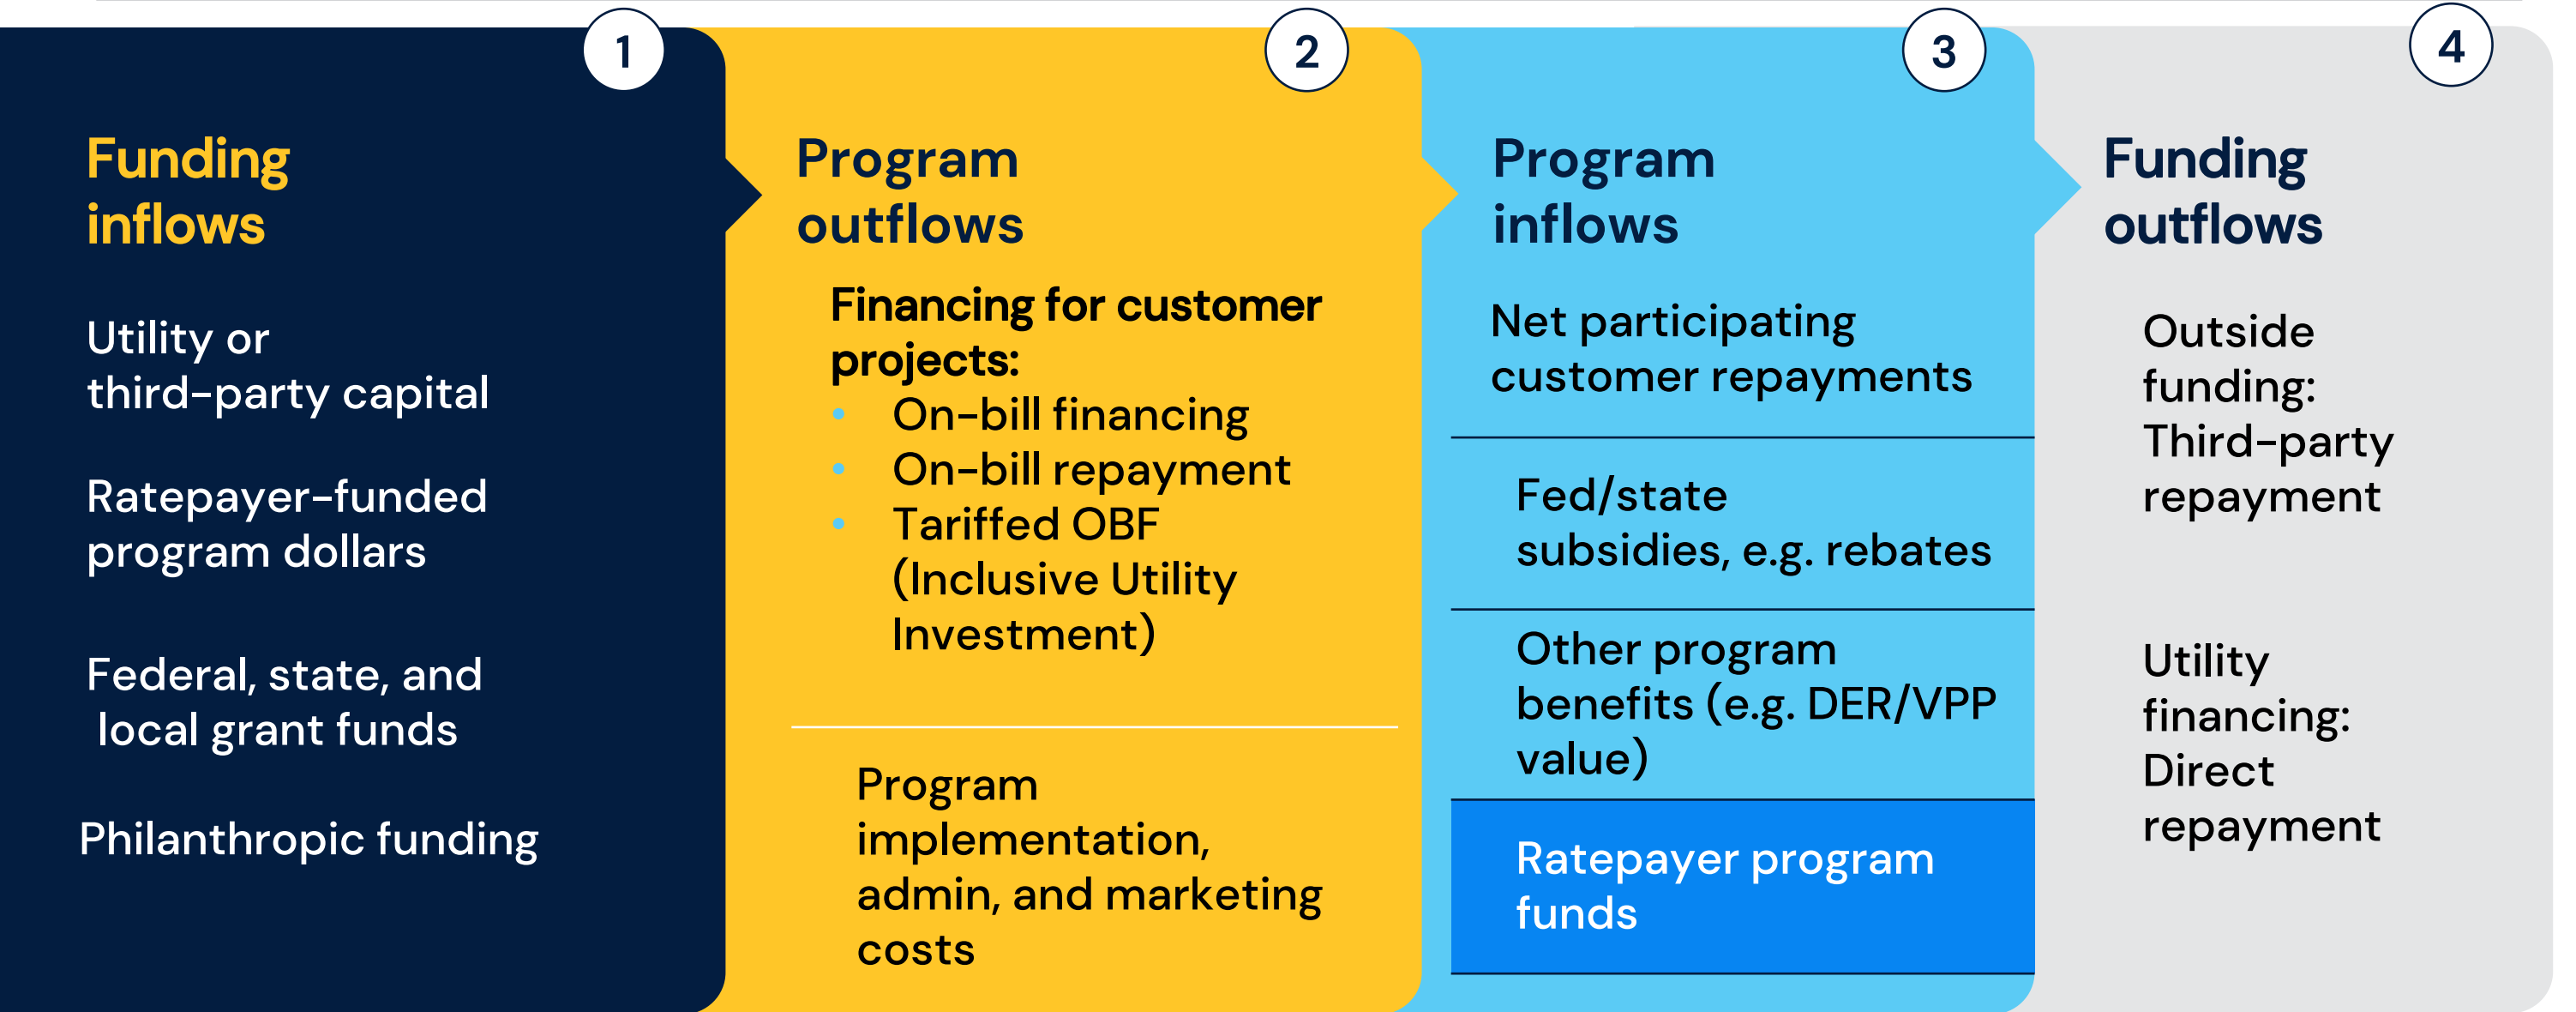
1

Funding inflows

Utility or third-party capital

Ratepayer-funded program dollars

Federal, state, and local grant funds

Philanthropic funding

2

Program outflows

Financing for customer projects:
- On-bill financing
- On-bill repayment
- Tariffed OBF (Inclusive Utility Investment)

Program implementation, admin, and marketing costs

3

Program inflows

Net participating customer repayments

Fed/state subsidies, e.g. rebates

Other program benefits (e.g. DER/VPP value)

Ratepayer program funds

4

Funding outflows

Outside funding: Third-party repayment

Utility financing: Direct repayment